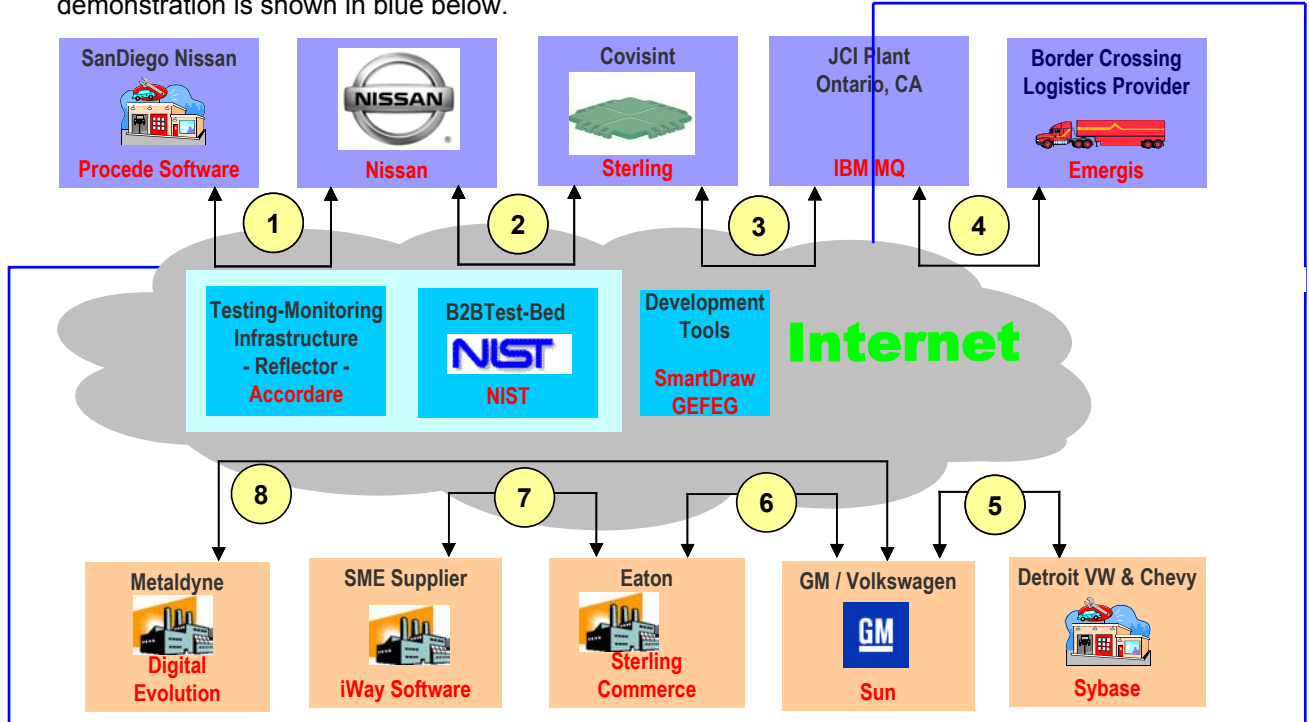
demonstration is shown in blue below.

SanDiego Nissan
Procede Software

NISSAN
Nissan

Covisint
Sterling

JCI Plant
Ontario, CA
IBM MQ

Border Crossing
Logistics Provider
Emergis

1

2

3

4

Testing-Monitoring Infrastructure
- Reflector -
Accordare

B2BTest-Bed
NIST
NIST

Development Tools
SmartDraw
GEFEG

Internet

8

7

6

5

Metaldyne
Digital Evolution

SME Supplier
iWay Software

Eaton
Sterling Commerce

GM / Volkswagen
GM
Sun

Detroit VW & Chevy
Sybase